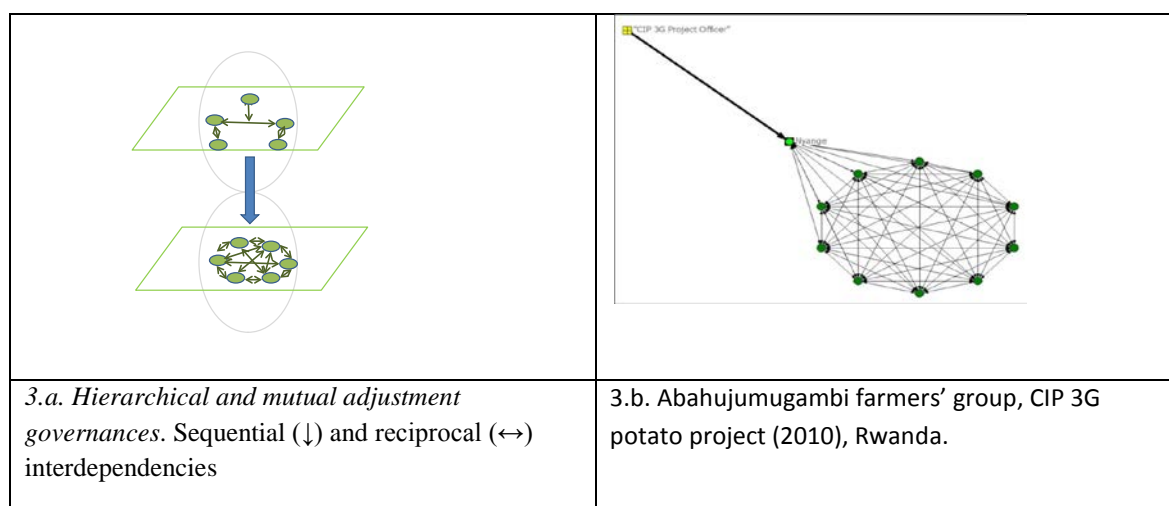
| | "CIP 3G Project Officer" Nyange |
|---|---|
| *3.a. Hierarchical and mutual adjustment governances*. Sequential (↓) and reciprocal (↔) interdependencies | 3.b. Abahujumugambi farmers' group, CIP 3G potato project (2010), Rwanda. |